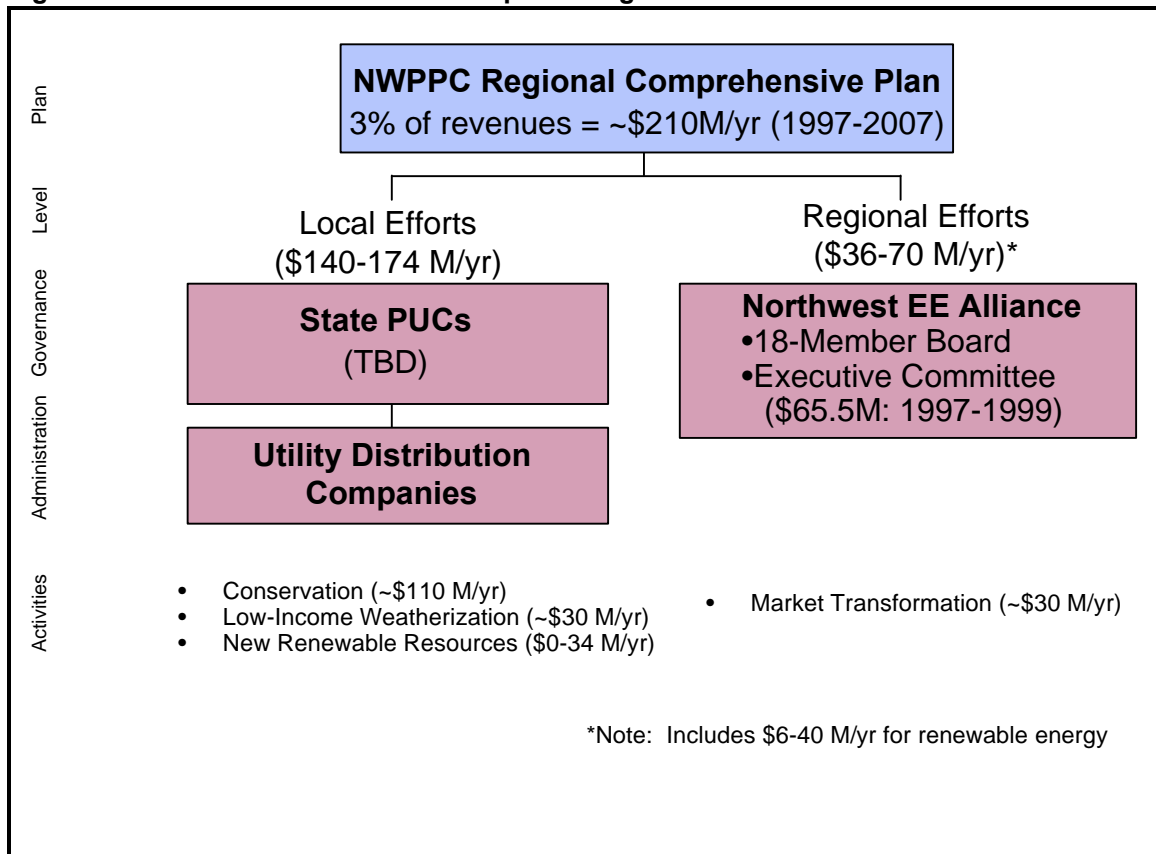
Plan

NWPPC Regional Comprehensive Plan
3% of revenues = ~\$210M/yr (1997-2007)

Level

Local Efforts
(\$140-174 M/yr)

Regional Efforts
(\$36-70 M/yr)*

Governance

State PUCs
(TBD)

Northwest EE Alliance
•18-Member Board
•Executive Committee
(\$65.5M: 1997-1999)

Administration

Utility Distribution Companies

Activities

• Conservation (~\$110 M/yr)
• Low-Income Weatherization (~\$30 M/yr)
• New Renewable Resources (\$0-34 M/yr)

• Market Transformation (~\$30 M/yr)

*Note: Includes \$6-40 M/yr for renewable energy